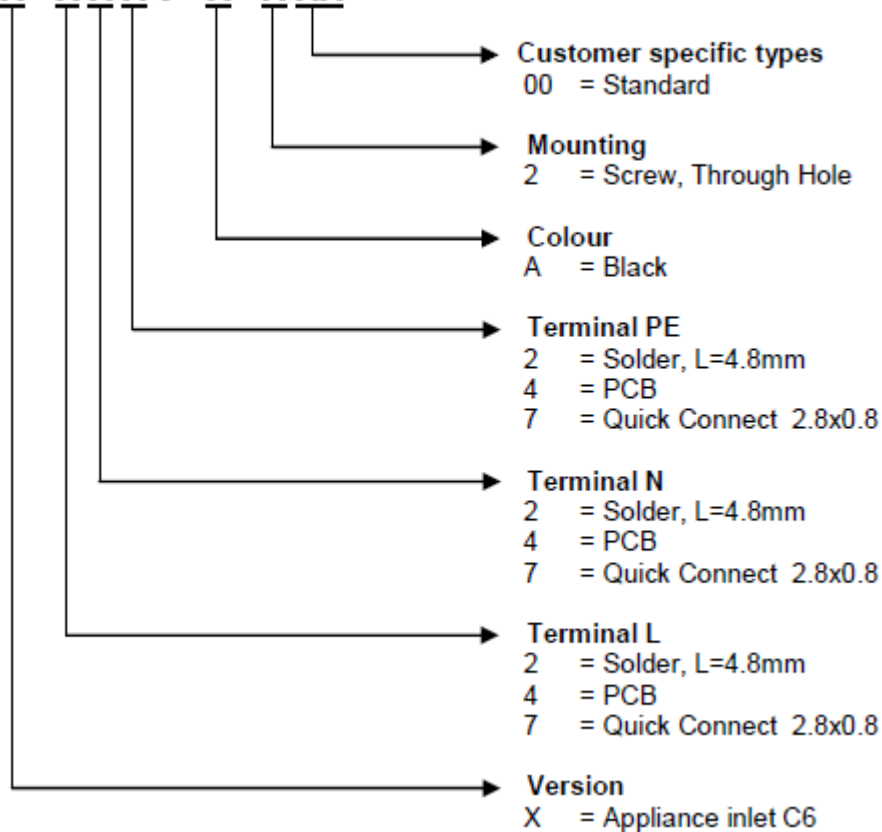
Customer specific types
00 = Standard

Mounting
2 = Screw, Through Hole

Colour
A = Black

Terminal PE
2 = Solder, L=4.8mm
4 = PCB
7 = Quick Connect 2.8x0.8

Terminal N
2 = Solder, L=4.8mm
4 = PCB
7 = Quick Connect 2.8x0.8

Terminal L
2 = Solder, L=4.8mm
4 = PCB
7 = Quick Connect 2.8x0.8

Version
X = Appliance inlet C6